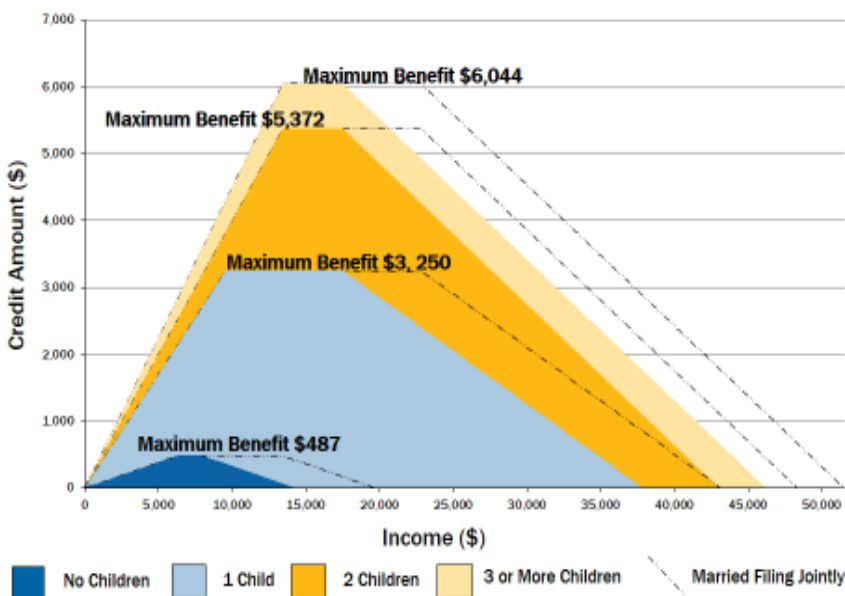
7,000
6,000
5,000
4,000
3,000
2,000
1,000
0

Credit Amount ($)

Maximum Benefit $6,044
Maximum Benefit $5,372
Maximum Benefit $3, 250
Maximum Benefit $487

0
5,000
10,000
15,000
20,000
25,000
30,000
35,000
40,000
45,000
50,000

Income ($)

No Children
1 Child
2 Children
3 or More Children
Married Filing Jointly